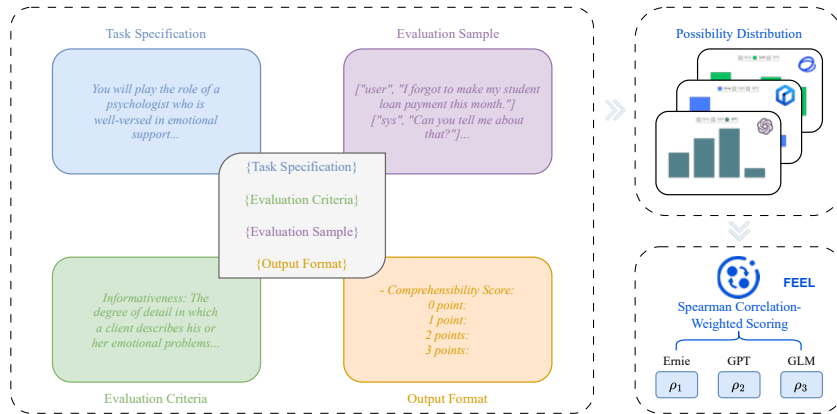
Task Specification

You will play the role of a psychologist who is well-versed in emotional support...

Evaluation Sample

["user", "I forgot to make my student loan payment this month."] ["sys", "Can you tell me about that?"]...

{Task Specification}

{Evaluation Criteria}

{Evaluation Sample}

{Output Format}

Informativeness: The degree of detail in which a client describes his or her emotional problems...

Evaluation Criteria

- Comprehensibility Score:
0 point:
1 point:
2 points:
3 points:

Output Format

Possibility Distribution

FEEL

Spearman Correlation-Weighted Scoring

Ernie

GPT

GLM

$\rho_1$

$\rho_2$

$\rho_3$